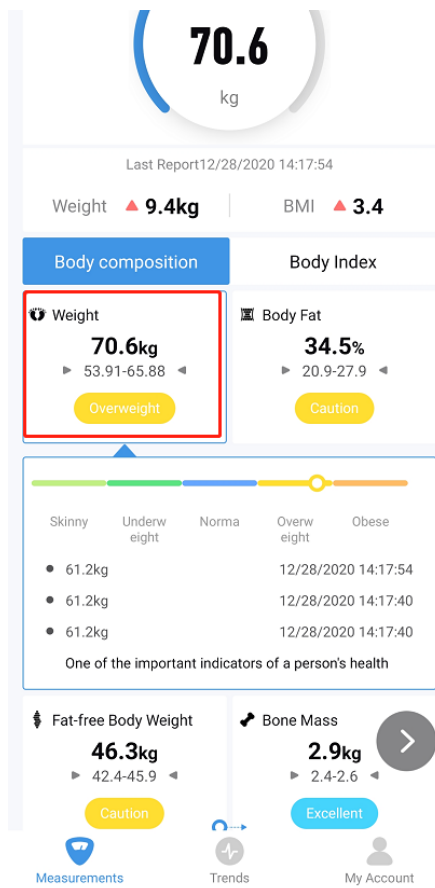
70.6
kg

Last Report12/28/2020 14:17:54

Weight 9.4kg BMI 3.4

Body composition Body Index

Weight
70.6kg
53.91-65.88
Overweight

Body Fat
34.5%
20.9-27.9
Caution

Skinny Underweight Norma Overweight Obese

61.2kg 12/28/2020 14:17:54
61.2kg 12/28/2020 14:17:40
61.2kg 12/28/2020 14:17:40

One of the important indicators of a person's health

Fat-free Body Weight
46.3kg
42.4-45.9
Caution

Bone Mass
2.9kg
2.4-2.6
Excellent

Measurements Trends My Account